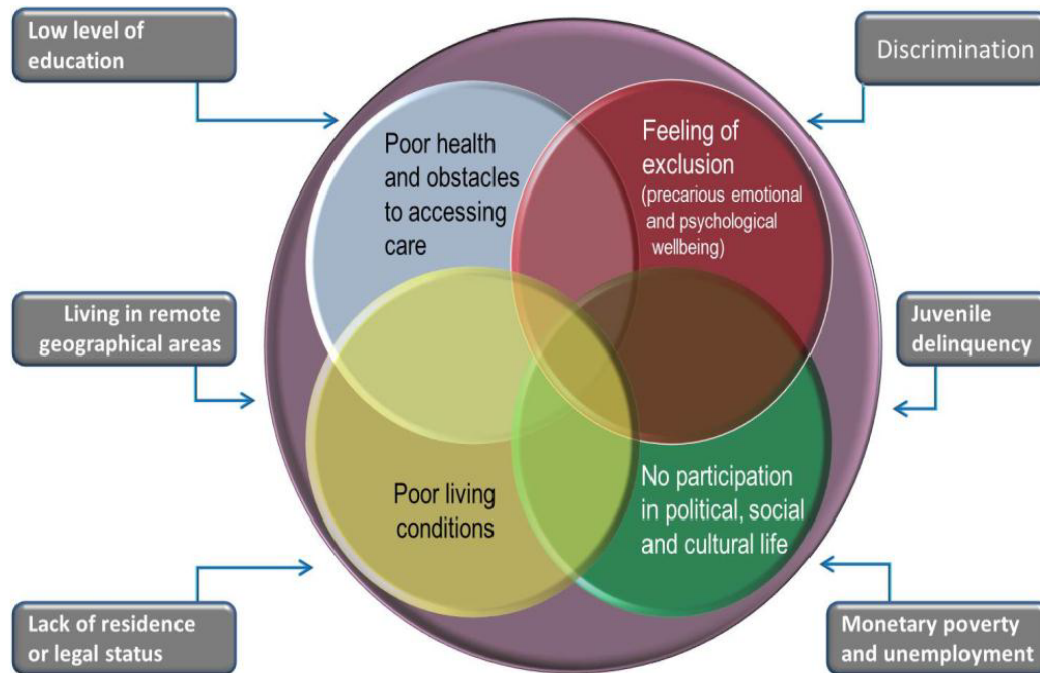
Low level of education

Discrimination

Poor health and obstacles to accessing care

Feeling of exclusion (precarious emotional and psychological wellbeing)

Living in remote geographical areas

Juvenile delinquency

Poor living conditions

No participation in political, social and cultural life

Lack of residence or legal status

Monetary poverty and unemployment